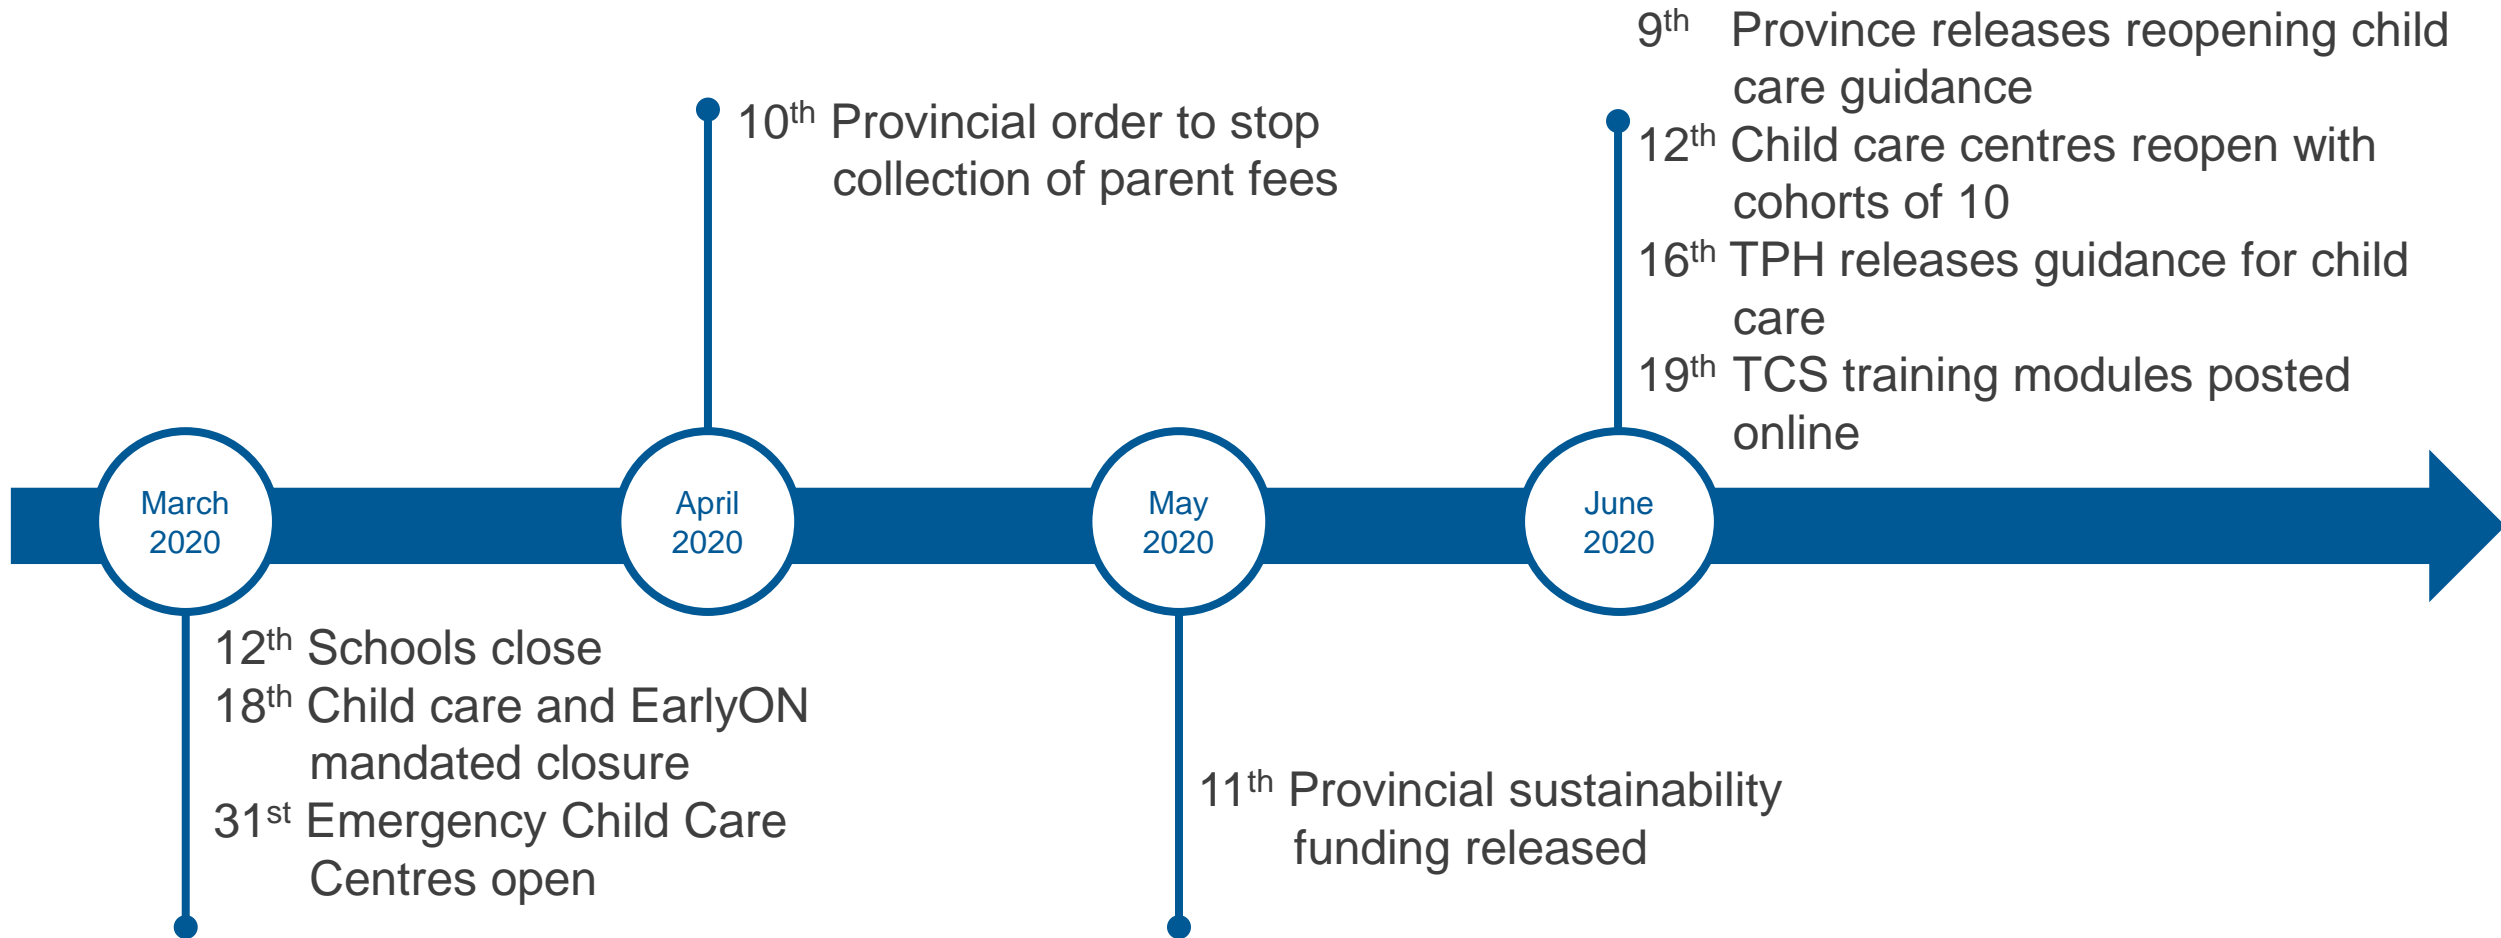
$9^{th}$ Province releases reopening child care guidance

$10^{th}$ Provincial order to stop collection of parent fees

$12^{th}$ Child care centres reopen with cohorts of 10

$16^{th}$ TPH releases guidance for child care

$19^{th}$ TCS training modules posted online

March 2020

April 2020

May 2020

June 2020

$12^{th}$ Schools close

$18^{th}$ Child care and EarlyON mandated closure

$31^{st}$ Emergency Child Care Centres open

$11^{th}$ Provincial sustainability funding released